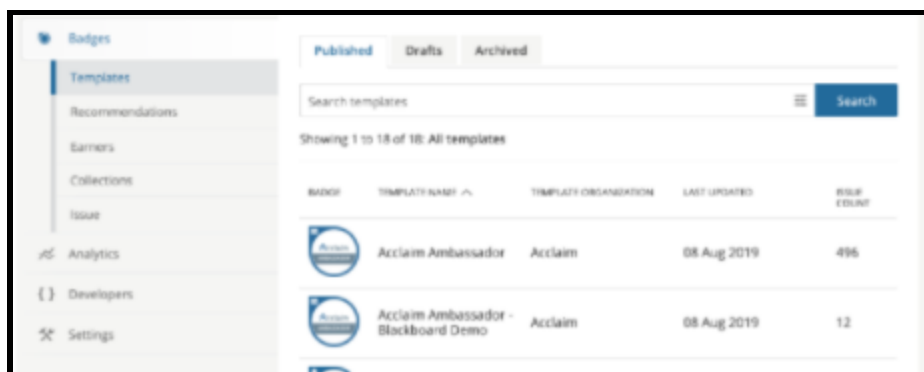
Badges

Templates

Recommendations

Earners

Collections

Issue

Analytics

{ } Developers

Settings

Published Drafts Archived

Search templates

Search

Showing 1 to 18 of 18: All templates

| BADGE | TEMPLATE NAME ^ | TEMPLATE ORGANIZATION | LAST UPDATED | ISSUE COUNT |
|---|---|---|---|---|
| Acclaim | Acclaim Ambassador | Acclaim | 08 Aug 2019 | 496 |
| Acclaim | Acclaim Ambassador - Blackboard Demo | Acclaim | 08 Aug 2019 | 12 |